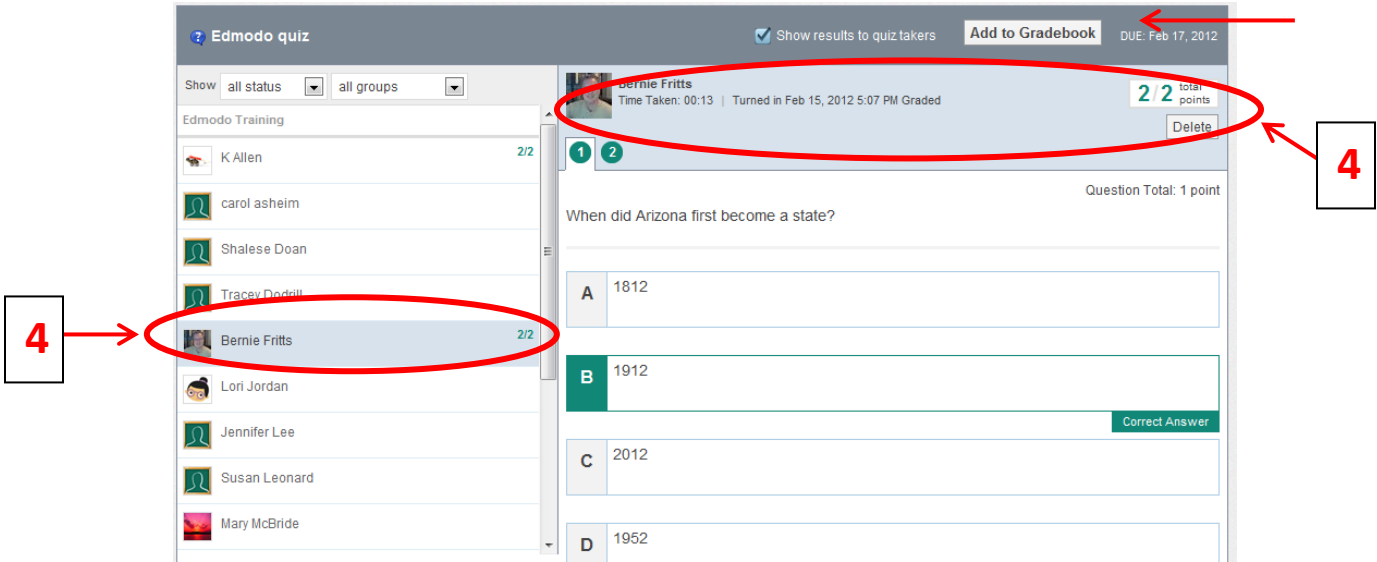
Edmodo quiz

Show results to quiz takers

Add to Gradebook

DUE: Feb 17, 2012

Show all status all groups

Edmodo Training

K Allen 2/2

carol asheim

Shalese Doan

Tracey Dodrill

Bernie Fritts 2/2

Lori Jordan

Jennifer Lee

Susan Leonard

Mary McBride

4

Bernie Fritts
Time Taken: 00:13 | Turned in Feb 15, 2012 5:07 PM Graded

2/2 total points

Delete

4

1 2

Question Total: 1 point

When did Arizona first become a state?

A 1812

B 1912

Correct Answer

C 2012

D 1952